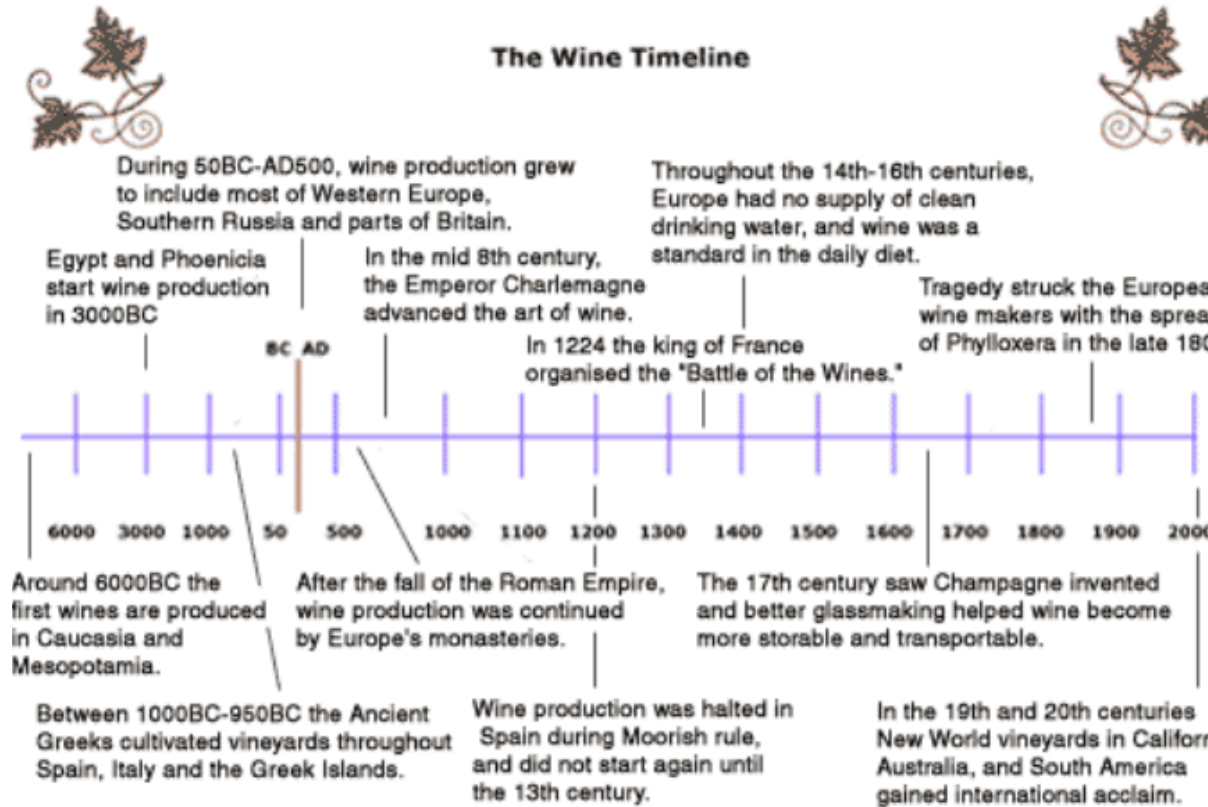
The Wine Timeline

During 50BC-AD500, wine production grew to include most of Western Europe, Southern Russia and parts of Britain.

Throughout the 14th-16th centuries, Europe had no supply of clean drinking water, and wine was a standard in the daily diet.

Egypt and Phoenicia start wine production in 3000BC

In the mid 8th century, the Emperor Charlemagne advanced the art of wine.

Tragedy struck the Europea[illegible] wine makers with the sprea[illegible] of Phylloxera in the late 180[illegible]

In 1224 the king of France organised the "Battle of the Wines."

BC AD

6000 3000 1000 50 500 1000 1100 1200 1300 1400 1500 1600 1700 1800 1900 200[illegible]

Around 6000BC the first wines are produced in Caucasia and Mesopotamia.

After the fall of the Roman Empire, wine production was continued by Europe's monasteries.

The 17th century saw Champagne invented and better glassmaking helped wine become more storable and transportable.

Between 1000BC-950BC the Ancient Greeks cultivated vineyards throughout Spain, Italy and the Greek Islands.

Wine production was halted in Spain during Moorish rule, and did not start again until the 13th century.

In the 19th and 20th centuries New World vineyards in Califor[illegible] Australia, and South America gained international acclaim.